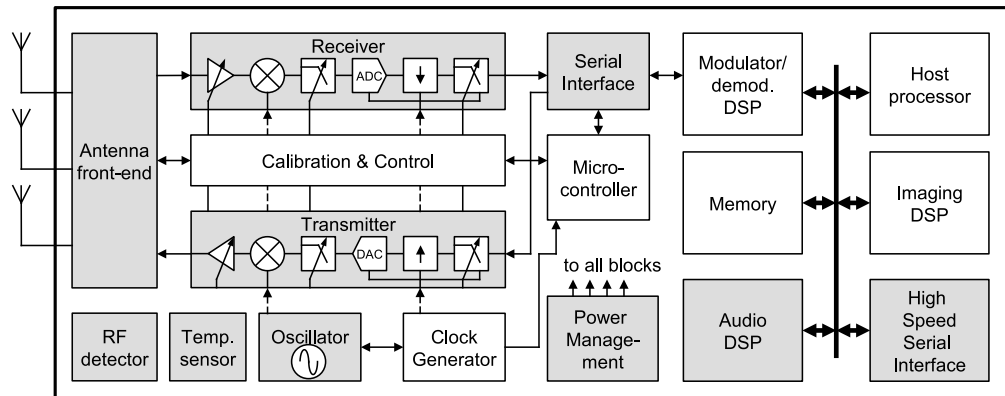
Receiver

ADC

Serial Interface

Modulator/ demod. DSP

Host processor

Antenna front-end

Calibration & Control

Micro-controller

Memory

Imaging DSP

Transmitter

DAC

to all blocks

RF detector

Temp. sensor

Oscillator

Clock Generator

Power Manage-ment

Audio DSP

High Speed Serial Interface